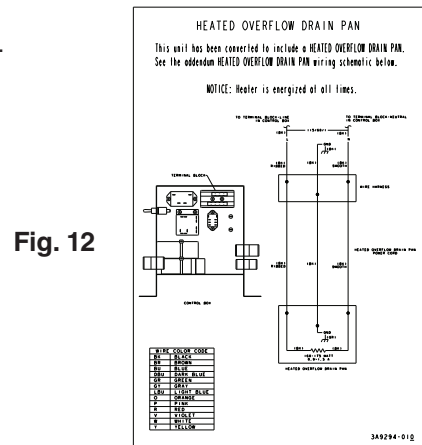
HEATED OVERFLOW DRAIN PAN

This unit has been converted to include a HEATED OVERFLOW DRAIN PAN. See the addendum HEATED OVERFLOW DRAIN PAN wiring schematic below.

NOTICE: Heater is energized at all times.

Fig. 12

TERMINAL BLOCK

CONTROL BOX

WIRE HARNESS

HEATED OVERFLOW DRAIN PAN POWER CORD

HEATED OVERFLOW DRAIN PAN

| WIRE | COLOR CODE |
|---|---|
| BK | BLACK |
| BR | BROWN |
| BU | BLUE |
| DBU | DARK BLUE |
| G | GREEN |
| GY | GRAY |
| LBU | LIGHT BLUE |
| O | ORANGE |
| P | PINK |
| R | RED |
| V | VIOLET |
| W | WHITE |
| Y | YELLOW |

3A9294-010